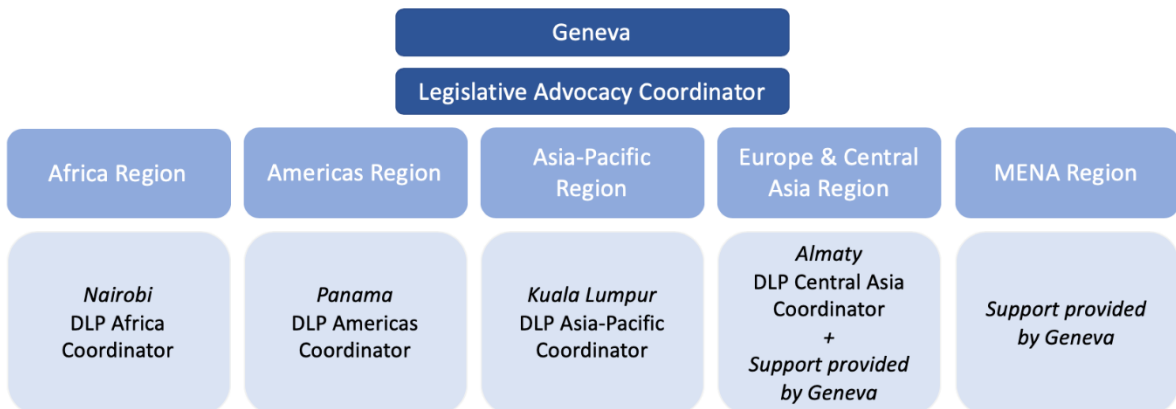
Geneva

Legislative Advocacy Coordinator

Africa Region

Americas Region

Asia-Pacific Region

Europe & Central Asia Region

MENA Region

Nairobi
DLP Africa Coordinator

Panama
DLP Americas Coordinator

Kuala Lumpur
DLP Asia-Pacific Coordinator

Almaty
DLP Central Asia Coordinator
+
Support provided by Geneva

Support provided by Geneva